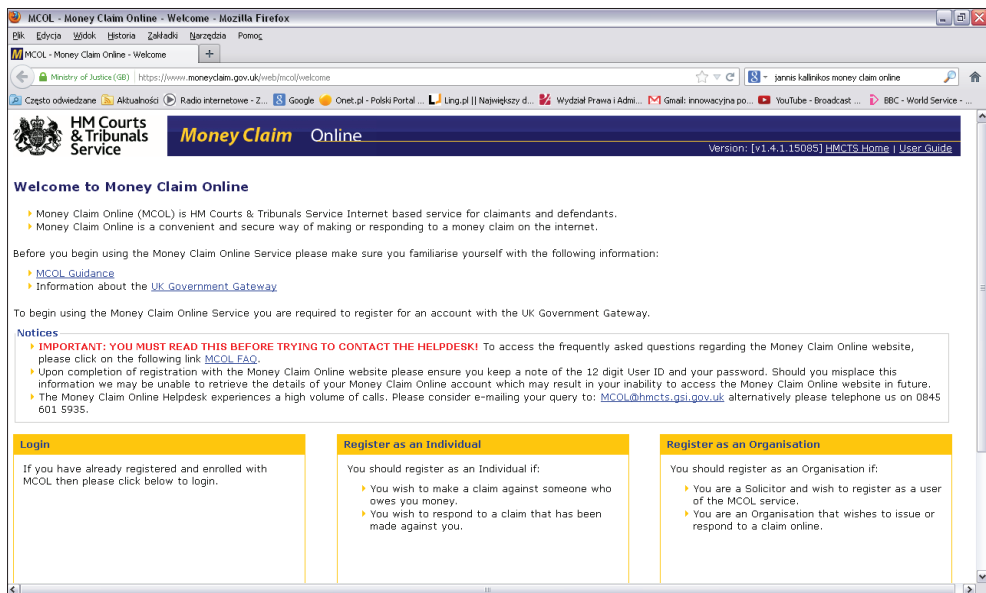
MCOL - Money Claim Online - Welcome - Mozilla Firefox

Plik Edycja Widok Historia Zakładki Narzędzia Pomoc

MCOL - Money Claim Online - Welcome +

Ministry of Justice (GB) https://www.moneyclaim.gov.uk/web/mcol/welcome

jannis kallinikos money claim online

Często odwiedzane Aktualności Radio internetowe - Z... Google Onet.pl - Polski Portal ... Ling.pl || Największy d... Wydział Prawa i Admi... Gmail: innowacyjna po... YouTube - Broadcast ... BBC - World Service - ...

HM Courts & Tribunals Service

Money Claim Online

Version: [v1.4.1.15085] HMCTS Home | User Guide

Welcome to Money Claim Online

Money Claim Online (MCOL) is HM Courts & Tribunals Service Internet based service for claimants and defendants.
Money Claim Online is a convenient and secure way of making or responding to a money claim on the internet.

Before you begin using the Money Claim Online Service please make sure you familiarise yourself with the following information:

MCOL Guidance
Information about the UK Government Gateway

To begin using the Money Claim Online Service you are required to register for an account with the UK Government Gateway.

Notices

IMPORTANT: YOU MUST READ THIS BEFORE TRYING TO CONTACT THE HELPDESK! To access the frequently asked questions regarding the Money Claim Online website, please click on the following link MCOL FAQ.
Upon completion of registration with the Money Claim Online website please ensure you keep a note of the 12 digit User ID and your password. Should you misplace this information we may be unable to retrieve the details of your Money Claim Online account which may result in your inability to access the Money Claim Online website in future.
The Money Claim Online Helpdesk experiences a high volume of calls. Please consider e-mailing your query to: MCOL@hmcts.gsi.gov.uk alternatively please telephone us on 0845 601 5935.

Login

If you have already registered and enrolled with MCOL then please click below to login.

Register as an Individual

You should register as an Individual if:

You wish to make a claim against someone who owes you money.
You wish to respond to a claim that has been made against you.

Register as an Organisation

You should register as an Organisation if:

You are a Solicitor and wish to register as a user of the MCOL service.
You are an Organisation that wishes to issue or respond to a claim online.